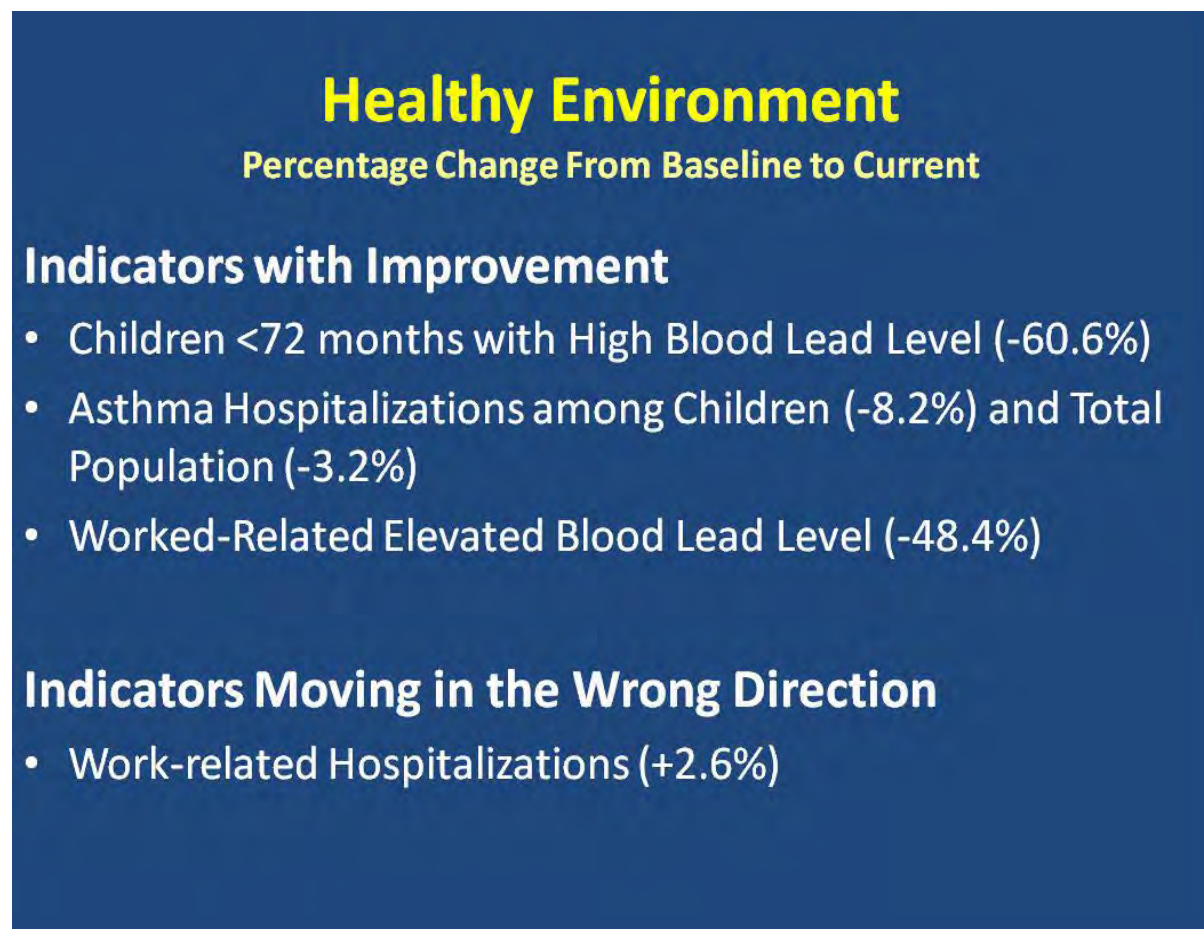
Healthy Environment
Percentage Change From Baseline to Current

Indicators with Improvement

- Children <72 months with High Blood Lead Level (-60.6%)
- Asthma Hospitalizations among Children (-8.2%) and Total Population (-3.2%)
- Worked-Related Elevated Blood Lead Level (-48.4%)

Indicators Moving in the Wrong Direction

- Work-related Hospitalizations (+2.6%)